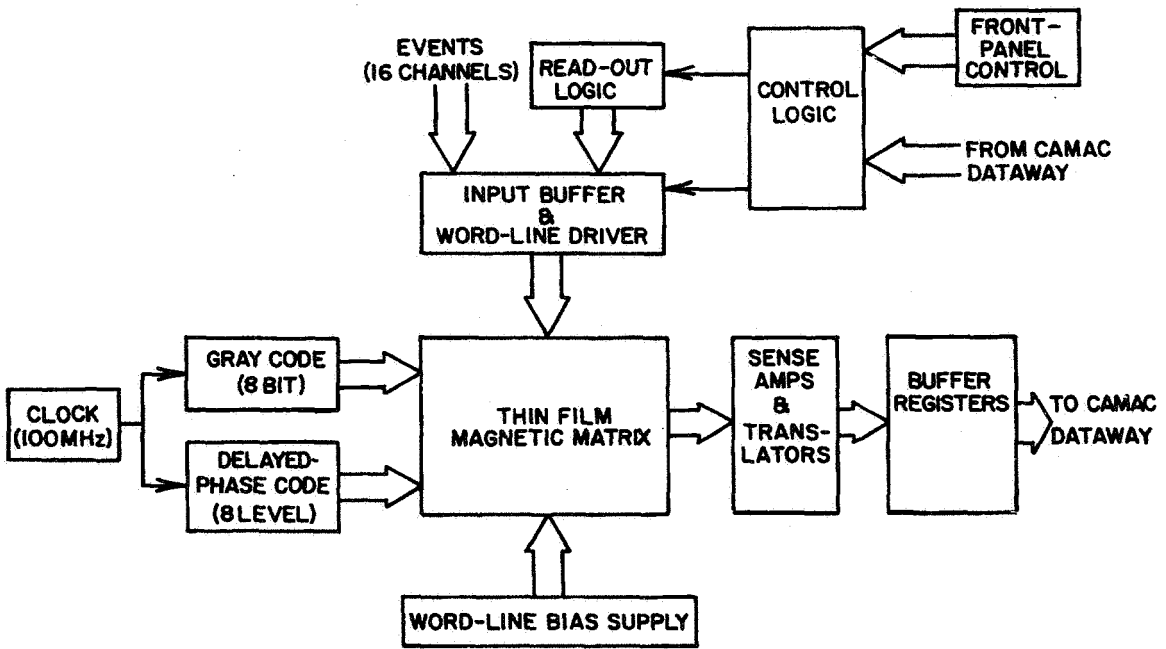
EVENTS (16 CHANNELS)

READ-OUT LOGIC

CONTROL LOGIC

FRONT-PANEL CONTROL

FROM CAMAC DATAWAY

INPUT BUFFER & WORD-LINE DRIVER

CLOCK (100MHz)

GRAY CODE (8 BIT)

DELAYED-PHASE CODE (8 LEVEL)

THIN FILM MAGNETIC MATRIX

SENSE AMPS & TRANSLATORS

BUFFER REGISTERS

TO CAMAC DATAWAY

WORD-LINE BIAS SUPPLY